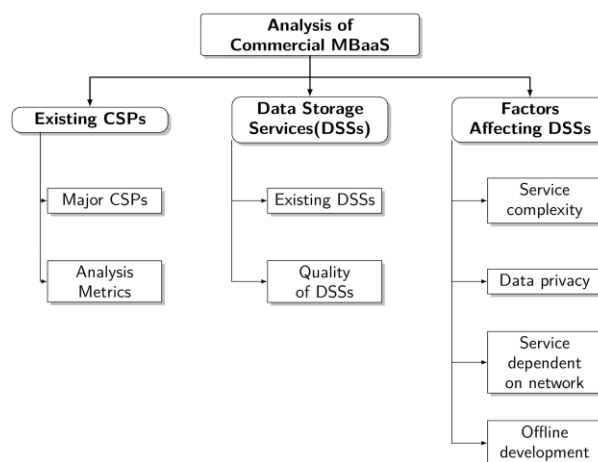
Analysis of Commercial MBaaS

Existing CSPs

Major CSPs

Analysis Metrics

Data Storage Services(DSSs)

Existing DSSs

Quality of DSSs

Factors Affecting DSSs

Service complexity

Data privacy

Service dependent on network

Offline development